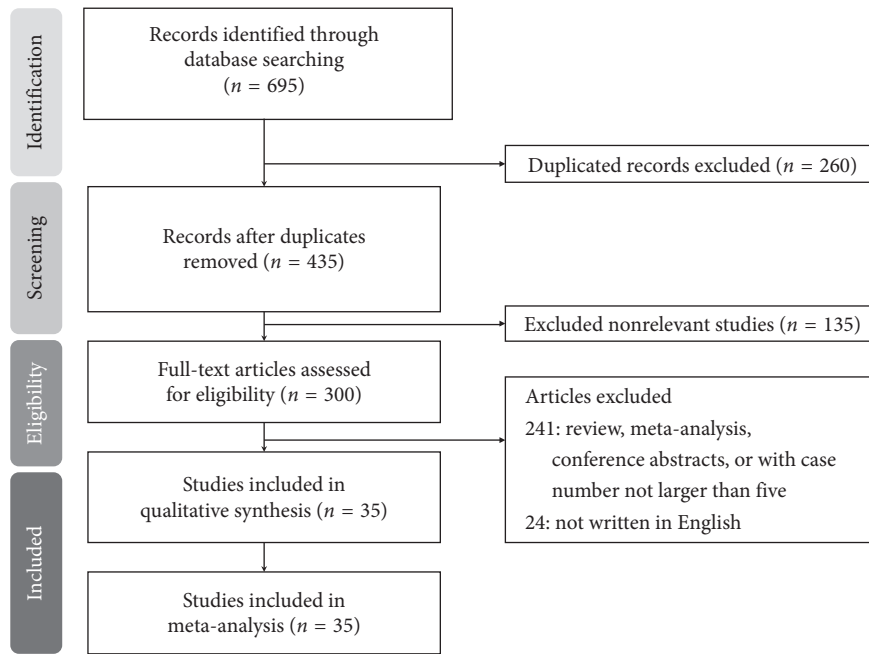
Identification

Records identified through database searching ($n = 695$)

Duplicated records excluded ($n = 260$)

Screening

Records after duplicates removed ($n = 435$)

Excluded nonrelevant studies ($n = 135$)

Eligibility

Full-text articles assessed for eligibility ($n = 300$)

Articles excluded
241: review, meta-analysis, conference abstracts, or with case number not larger than five
24: not written in English

Included

Studies included in qualitative synthesis ($n = 35$)

Studies included in meta-analysis ($n = 35$)